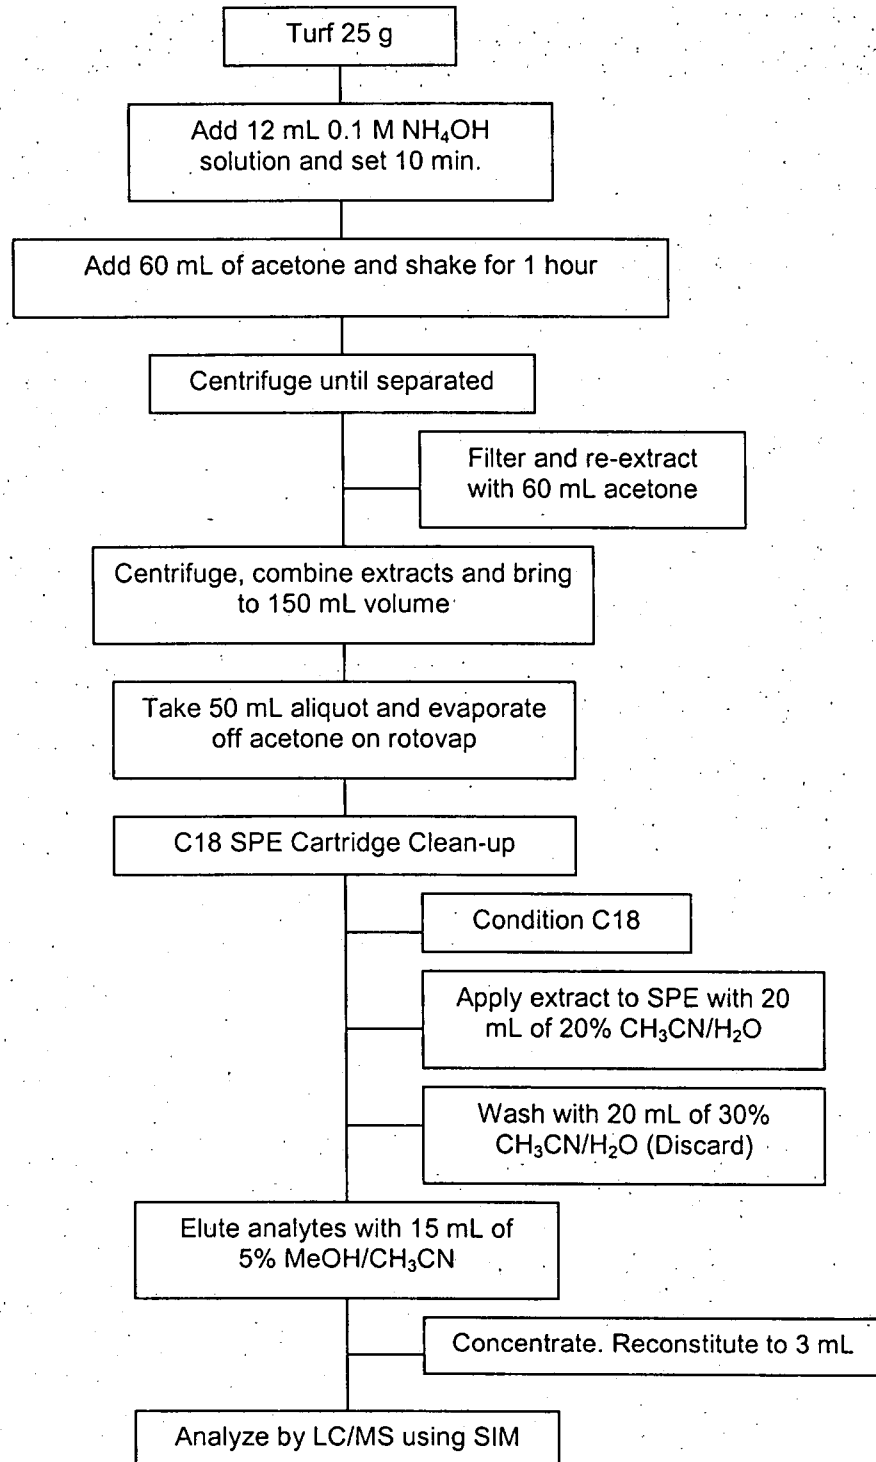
Turf 25 g

Add 12 mL 0.1 M $NH_4OH$ solution and set 10 min.

Add 60 mL of acetone and shake for 1 hour

Centrifuge until separated

Filter and re-extract with 60 mL acetone

Centrifuge, combine extracts and bring to 150 mL volume

Take 50 mL aliquot and evaporate off acetone on rotovap

C18 SPE Cartridge Clean-up

Condition C18

Apply extract to SPE with 20 mL of 20% $CH_3CN/H_2O$

Wash with 20 mL of 30% $CH_3CN/H_2O$ (Discard)

Elute analytes with 15 mL of 5% $MeOH/CH_3CN$

Concentrate. Reconstitute to 3 mL

Analyze by LC/MS using SIM